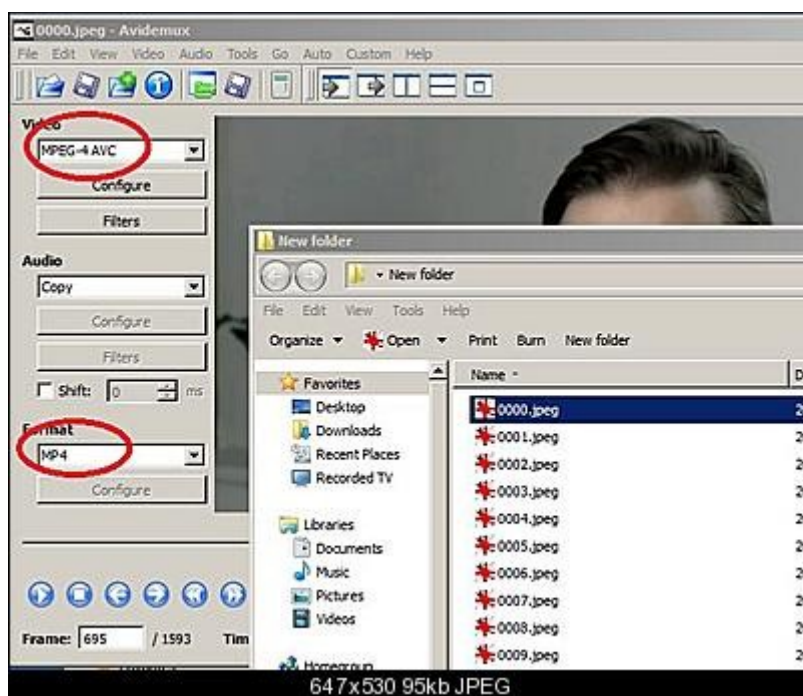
0000.jpeg - Avidemux
File Edit View Video Audio Tools Go Auto Custom Help

Video
MPEG-4 AVC
Configure
Filters

Audio
Copy
Configure
Filters
Shift: 0 ms

Format
MP4
Configure

Frame: 695 / 1593 Tim

New folder
New folder
File Edit View Tools Help
Organize Open Print Burn New folder
Favorites
Desktop
Downloads
Recent Places
Recorded TV
Libraries
Documents
Music
Pictures
Videos
Homegroup
Name
0000.jpeg
0001.jpeg
0002.jpeg
0003.jpeg
0004.jpeg
0005.jpeg
0006.jpeg
0007.jpeg
0008.jpeg
0009.jpeg

647x530 95kb JPEG